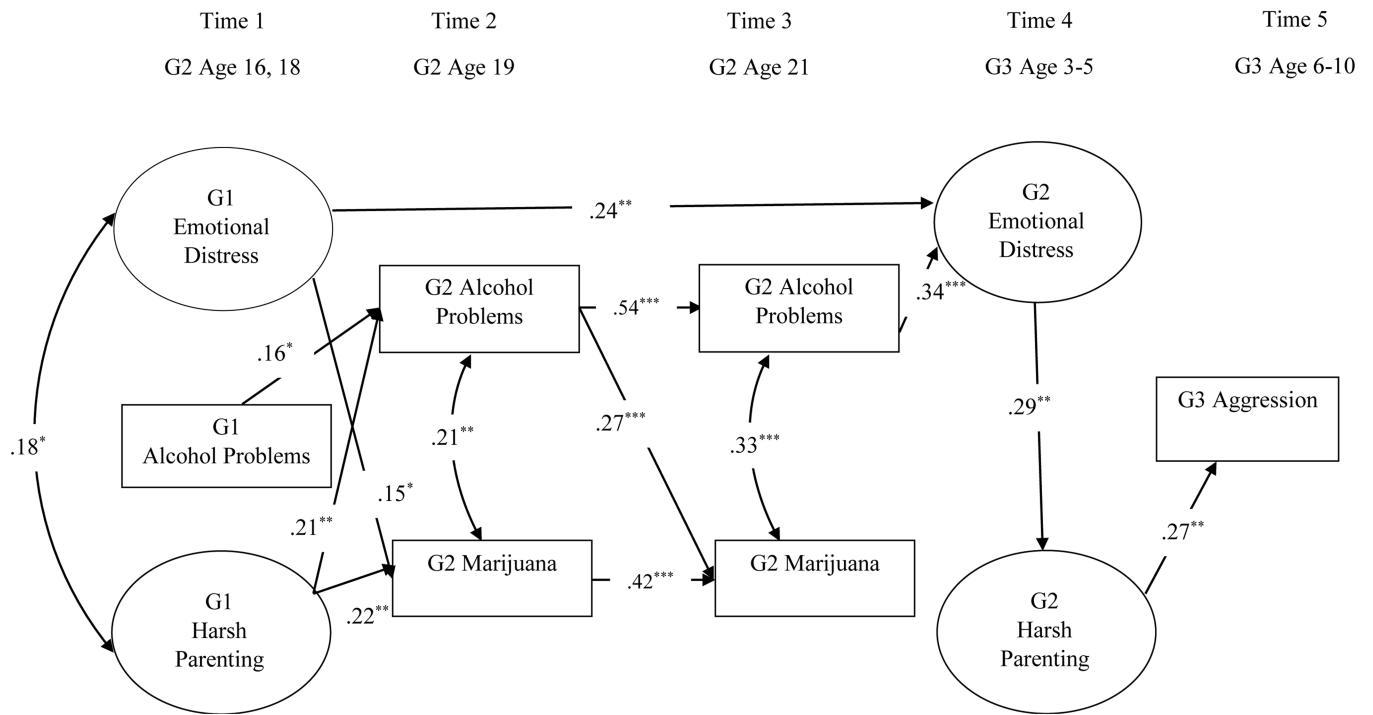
Time 1
G2 Age 16, 18

Time 2
G2 Age 19

Time 3
G2 Age 21

Time 4
G3 Age 3-5

Time 5
G3 Age 6-10

G1 Emotional Distress

.24**

G2 Emotional Distress

G2 Alcohol Problems

.54***

G2 Alcohol Problems

.34***

.16*

G1 Alcohol Problems

.21**

.27***

.33***

.29**

G3 Aggression

.18*

.15*

.21**

G2 Marijuana

.42***

G2 Marijuana

.27**

G1 Harsh Parenting

.22**

G2 Harsh Parenting